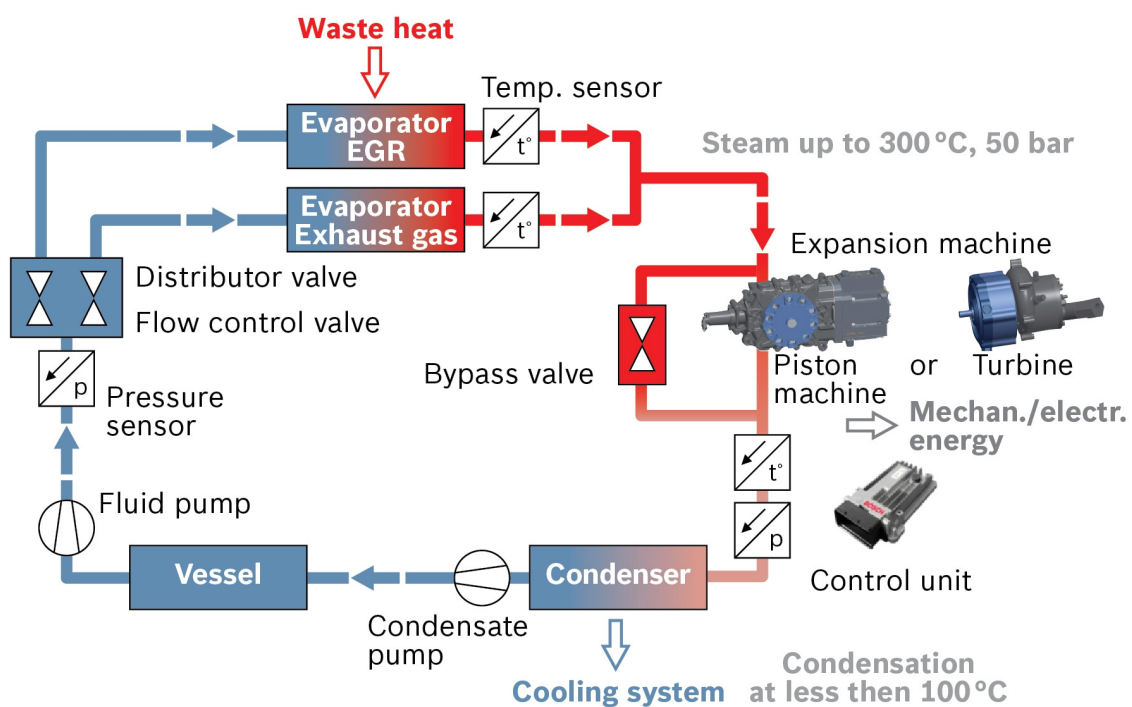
Waste heat

Temp. sensor

Evaporator EGR

t°

Steam up to 300 °C, 50 bar

Evaporator Exhaust gas

t°

Expansion machine

Distributor valve

Flow control valve

Bypass valve

Piston machine

or

Turbine

p

Pressure sensor

Mechan./electr. energy

t°

Fluid pump

p

Control unit

Vessel

Condenser

Condensate pump

Cooling system

Condensation at less then 100 °C